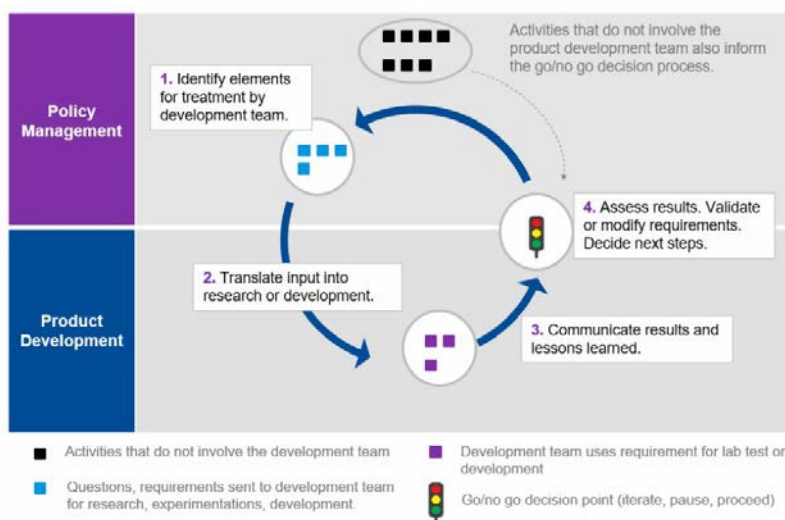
Policy Management

Product Development

Activities that do not involve the product development team also inform the go/no go decision process.

1. Identify elements for treatment by development team.

4. Assess results. Validate or modify requirements. Decide next steps.

2. Translate input into research or development.

3. Communicate results and lessons learned.

Activities that do not involve the development team

Development team uses requirement for lab test or development

Questions, requirements sent to development team for research, experimentations, development.

Go/no go decision point (iterate, pause, proceed)